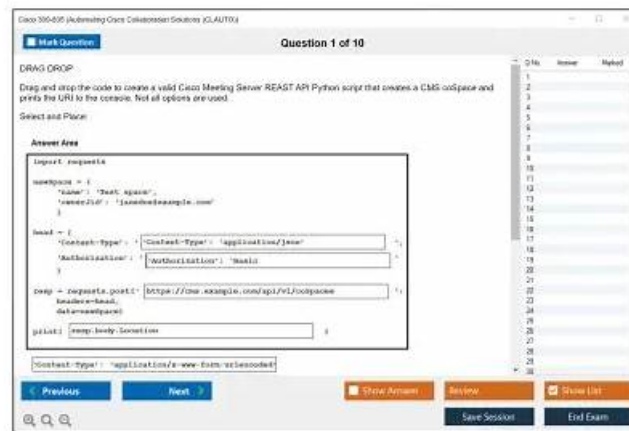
Cisco 300-835 (Automating Cisco Collaboration Solutions (CLAUTO))

Mark Question

Question 1 of 10

DRAG DROP

Drag and drop the code to create a valid Cisco Meeting Server REST API Python script that creates a CMS coSpace and prints the URI to the console. Not all options are used.

Select and Place:

Answer Area

import requests

newSpace = {
'name': 'Test space',
'ownerJid': 'jane@example.com'
}

head = {
'Content-Type': 'Content-Type': 'application/json',
'Authorization': 'Authorization': 'Basic
}

resp = requests.post( https://cms.example.com/api/v1/coSpaces ,
headers=head,
data=newSpace)

print( resp.body.location )

'Content-Type': 'application/x-www-form-urlencoded'

| Q No. | Answer | Marked |
|---|---|---|
| 1 | | |
| 2 | | |
| 3 | | |
| 4 | | |
| 5 | | |
| 6 | | |
| 7 | | |
| 8 | | |
| 9 | | |
| 10 | | |
| 11 | | |
| 12 | | |
| 13 | | |
| 14 | | |
| 15 | | |
| 16 | | |
| 17 | | |
| 18 | | |
| 19 | | |
| 20 | | |
| 21 | | |
| 22 | | |
| 23 | | |
| 24 | | |
| 25 | | |
| 26 | | |
| 27 | | |
| 28 | | |
| 29 | | |
| 30 | | |

Previous

Next

Show Answer

Review

Show List

Save Session

End Exam